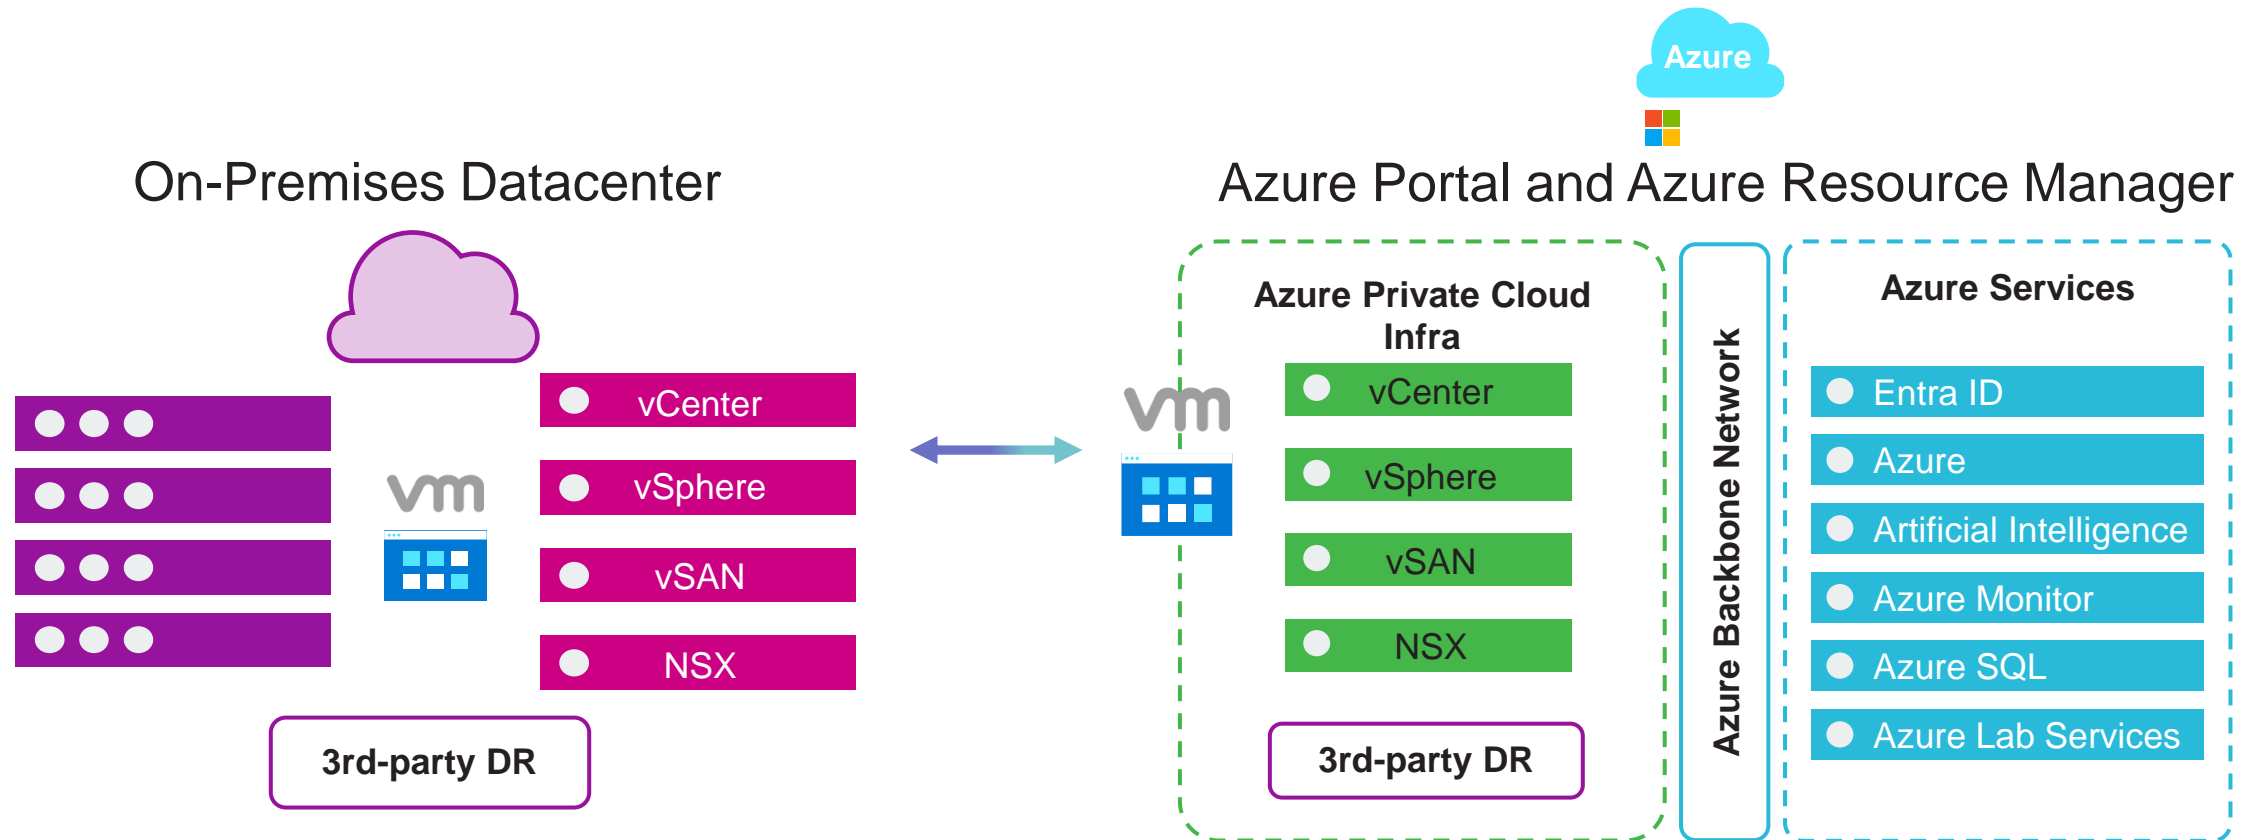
Azure

On-Premises Datacenter

vm

vCenter

vSphere

vSAN

NSX

3rd-party DR

Azure Portal and Azure Resource Manager

vm

Azure Private Cloud Infra

vCenter

vSphere

vSAN

NSX

3rd-party DR

Azure Backbone Network

Azure Services

Entra ID

Azure

Artificial Intelligence

Azure Monitor

Azure SQL

Azure Lab Services